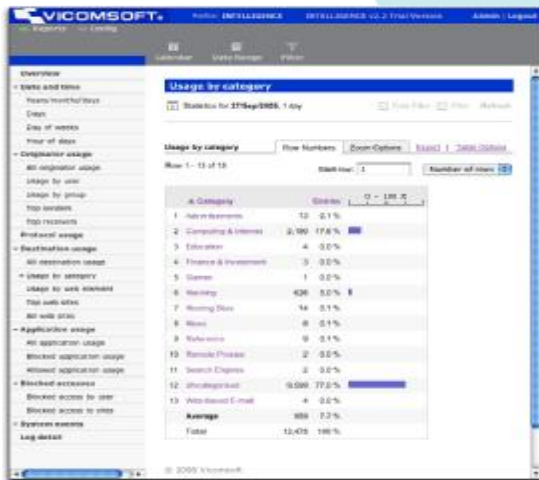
VICOMSOFT.

Profile: INTELLIGENCE   INTELLIGENCE v2.2 Trial Version   Admin | Logout

Reports   Config

Calendar   Date Range   Filter

Overview
Date and time
Years/months/days
Days
Day of weeks
Hour of days
Originator usage
All originator usage
Usage by user
Usage by group
Top senders
Top recipients
Protocol usage
Destination usage
All destination usage
Usage by category
Usage by web element
Top web sites
All web sites
Application usage
All application usage
Blocked application usage
Allowed application usage
Blocked accesses
Blocked access by user
Blocked access to sites
System events
Log detail

Usage by category

Statistics for 27/Sep/2005, 1 day

Usage by category   Row Numbers   Zoom Options   Export | Table Options

Row 1 - 13 of 13   Start row: 1   Number of rows

| | Category | Entries | | 0 - 100 % |
|---|---|---|---|---|
| 1 | Advertisements | 13 | 0.1 % | |
| 2 | Computing & Internet | 2,189 | 17.6 % | |
| 3 | Education | 4 | 0.0 % | |
| 4 | Finance & Investment | 3 | 0.0 % | |
| 5 | Games | 1 | 0.0 % | |
| 6 | Hacking | 626 | 5.0 % | |
| 7 | Hosting Sites | 14 | 0.1 % | |
| 8 | Music | 8 | 0.1 % | |
| 9 | Reference | 9 | 0.1 % | |
| 10 | Remote Proxies | 2 | 0.0 % | |
| 11 | Search Engines | 2 | 0.0 % | |
| 12 | Uncategorized | 9,599 | 77.0 % | |
| 13 | Web-based E-mail | 4 | 0.0 % | |
| | Average | 959 | 7.7 % | |
| | Total | 12,474 | 100 % | |

© 2005 Vicomsoft